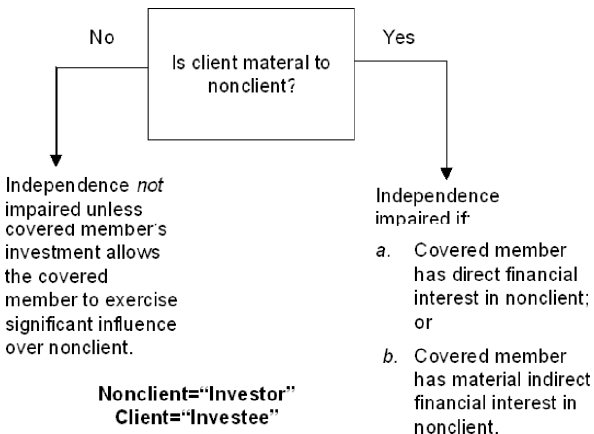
No

Is client materal to nonclient?

Yes

Independence *not* impaired unless covered member's investment allows the covered member to exercise significant influence over nonclient.

Independence impaired if:

a. Covered member has direct financial interest in nonclient; or

b. Covered member has material indirect financial interest in nonclient.

**Nonclient="Investor"**
**Client="Investee"**